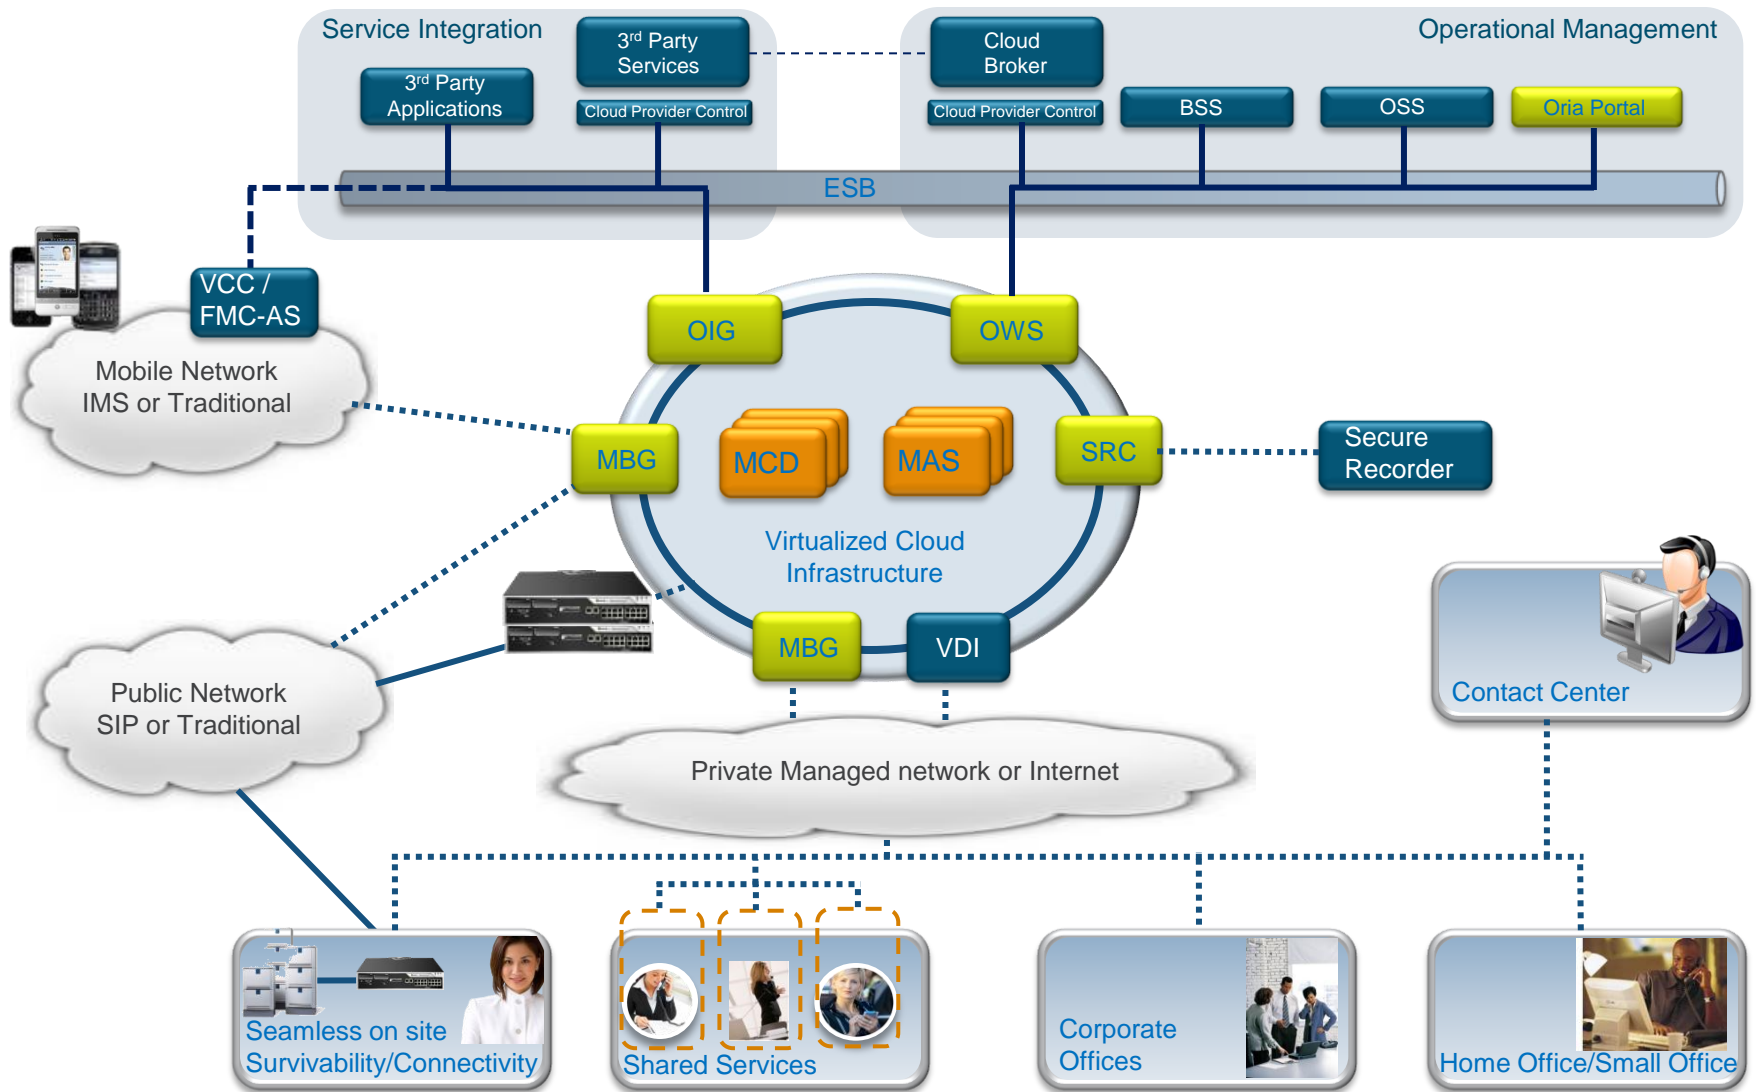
Service Integration

3rd Party Services

3rd Party Applications

Cloud Provider Control

Cloud Broker

Cloud Provider Control

Operational Management

BSS

OSS

Oria Portal

ESB

VCC / FMC-AS

Mobile Network IMS or Traditional

OIG

OWS

MBG

MCD

MAS

SRC

Secure Recorder

Virtualized Cloud Infrastructure

MBG

VDI

Public Network SIP or Traditional

Private Managed network or Internet

Contact Center

Seamless on site Survivability/Connectivity

Shared Services

Corporate Offices

Home Office/Small Office